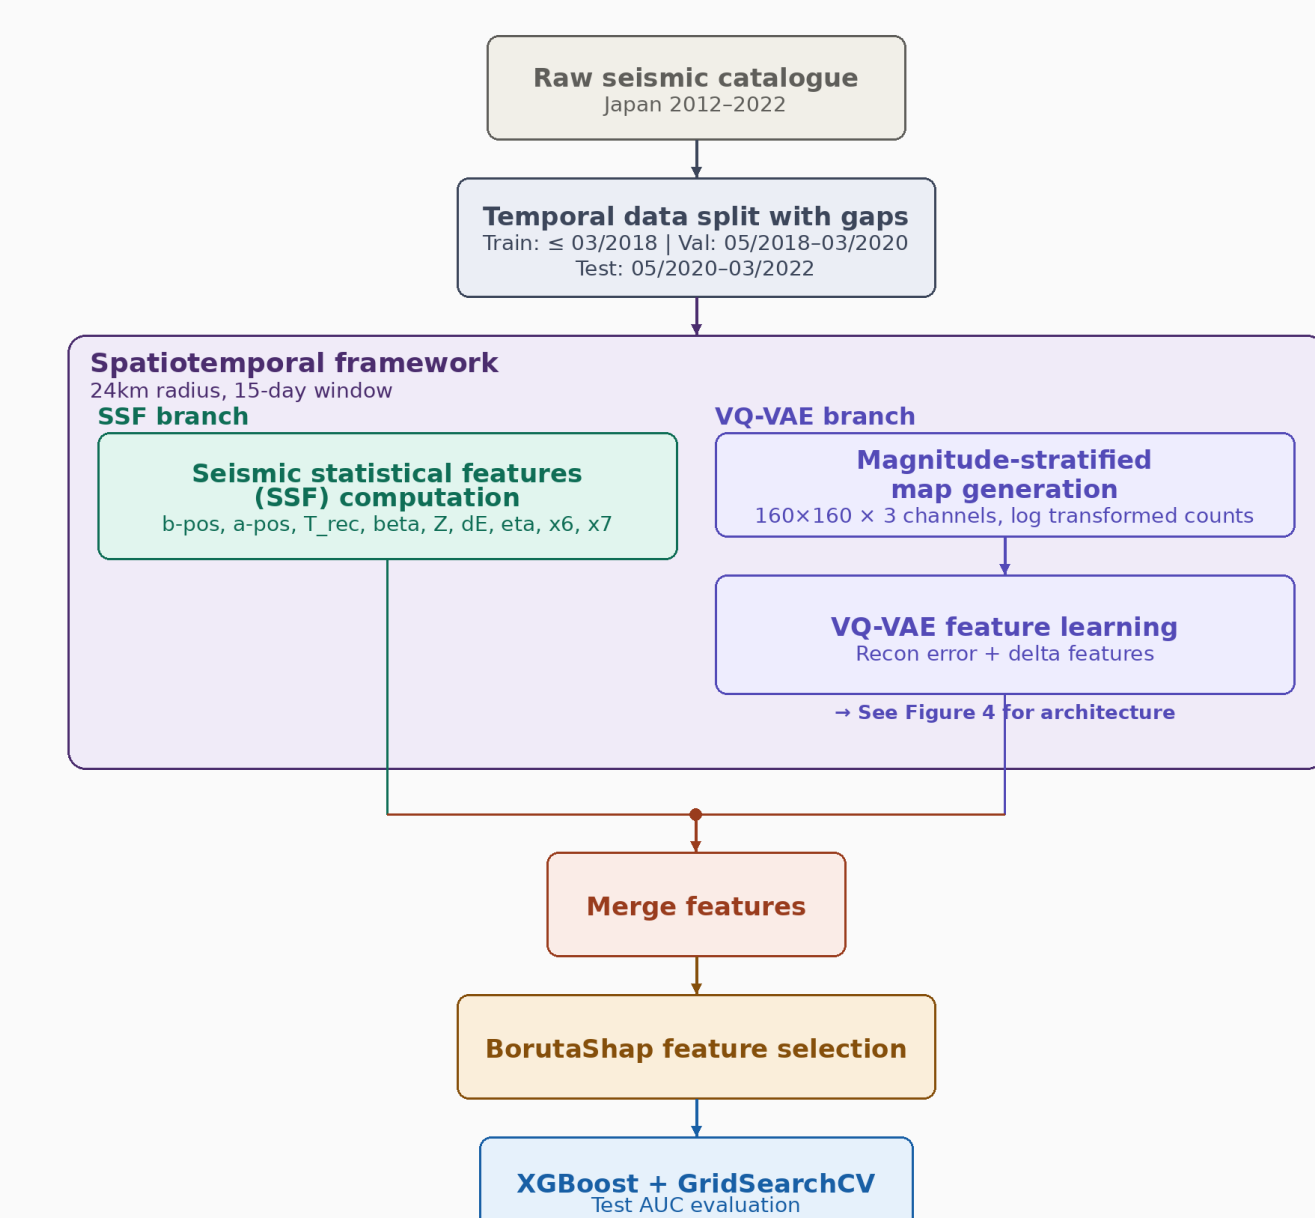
Raw seismic catalogue
Japan 2012–2022

Temporal data split with gaps
Train: ≤ 03/2018 | Val: 05/2018–03/2020
Test: 05/2020–03/2022

Spatiotemporal framework
24km radius, 15-day window

SSF branch

Seismic statistical features (SSF) computation
b-pos, a-pos, T_rec, beta, Z, dE, eta, x6, x7

VQ-VAE branch

Magnitude-stratified map generation
160×160 × 3 channels, log transformed counts

VQ-VAE feature learning
Recon error + delta features

→ See Figure 4 for architecture

Merge features

BorutaShap feature selection

XGBoost + GridSearchCV
Test AUC evaluation